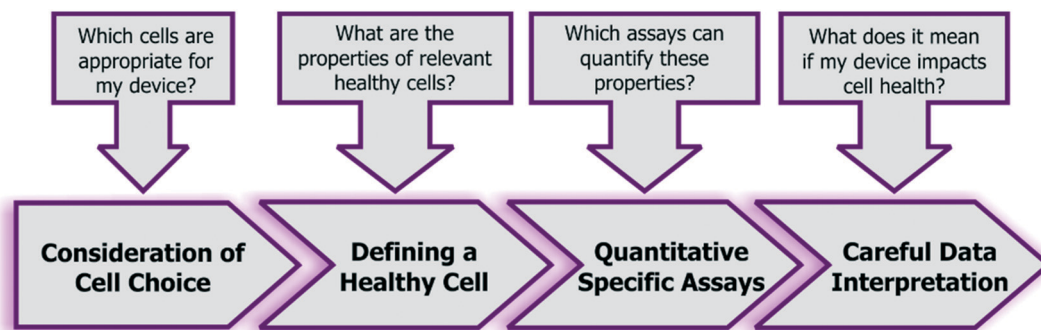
Which cells are appropriate for my device?

What are the properties of relevant healthy cells?

Which assays can quantify these properties?

What does it mean if my device impacts cell health?

Consideration of Cell Choice

Defining a Healthy Cell

Quantitative Specific Assays

Careful Data Interpretation